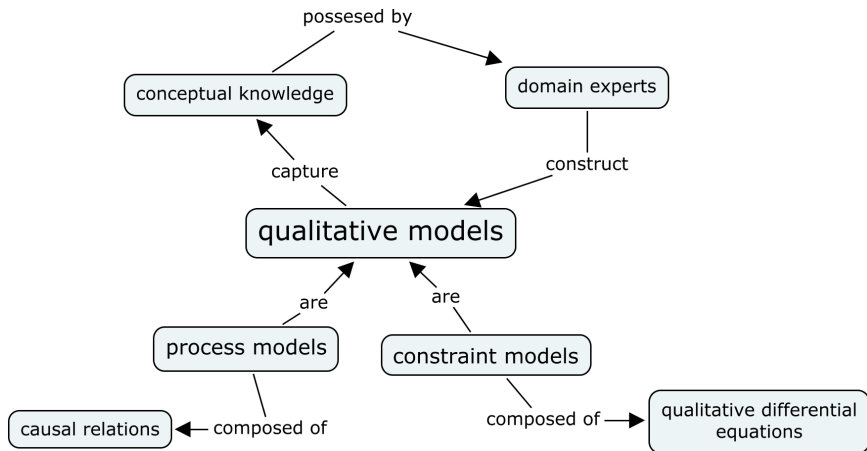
possesed by

conceptual knowledge

domain experts

capture

construct

qualitative models

are

are

process models

constraint models

causal relations

composed of

composed of

qualitative differential equations